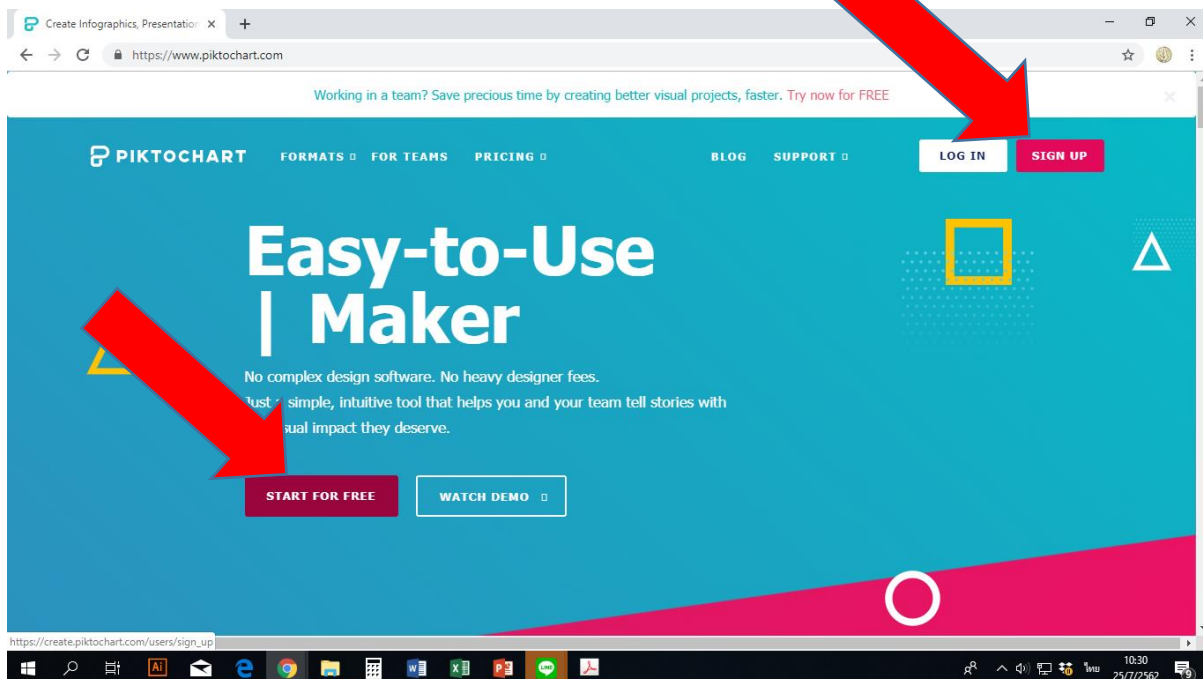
Create Infographics, Presentation ×

https://www.piktochart.com

Working in a team? Save precious time by creating better visual projects, faster. Try now for FREE

PIKTOCHART FORMATS FOR TEAMS PRICING BLOG SUPPORT LOG IN SIGN UP

Easy-to-Use
| Maker

No complex design software. No heavy designer fees.
Just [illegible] simple, intuitive tool that helps you and your team tell stories with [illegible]sual impact they deserve.

START FOR FREE WATCH DEMO

https://create.piktochart.com/users/sign_up

10:30
25/7/2562